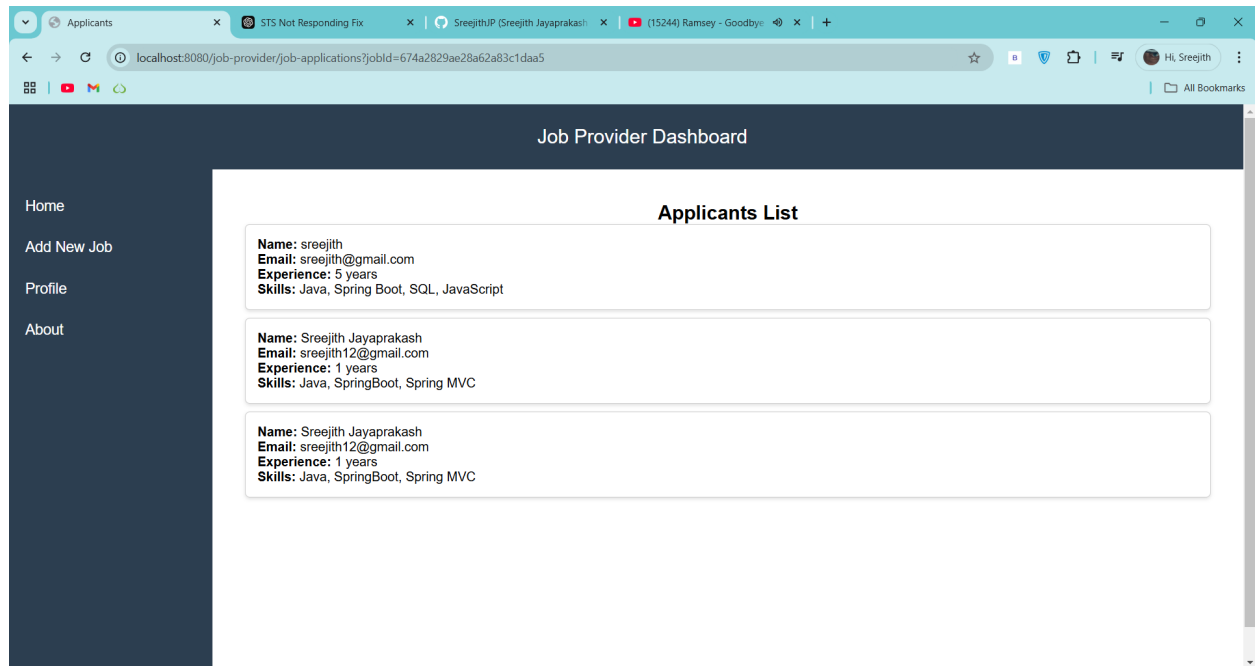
Applicants ×
STS Not Responding Fix ×
SreejithJP (Sreejith Jayaprakash ×
(15244) Ramsey - Goodbye ×
+

localhost:8080/job-provider/job-applications?jobId=674a2829ae28a62a83c1daa5

Hi, Sreejith

All Bookmarks

Job Provider Dashboard

Home

Add New Job

Profile

About

Applicants List

**Name:** sreejith
**Email:** sreejith@gmail.com
**Experience:** 5 years
**Skills:** Java, Spring Boot, SQL, JavaScript

**Name:** Sreejith Jayaprakash
**Email:** sreejith12@gmail.com
**Experience:** 1 years
**Skills:** Java, SpringBoot, Spring MVC

**Name:** Sreejith Jayaprakash
**Email:** sreejith12@gmail.com
**Experience:** 1 years
**Skills:** Java, SpringBoot, Spring MVC